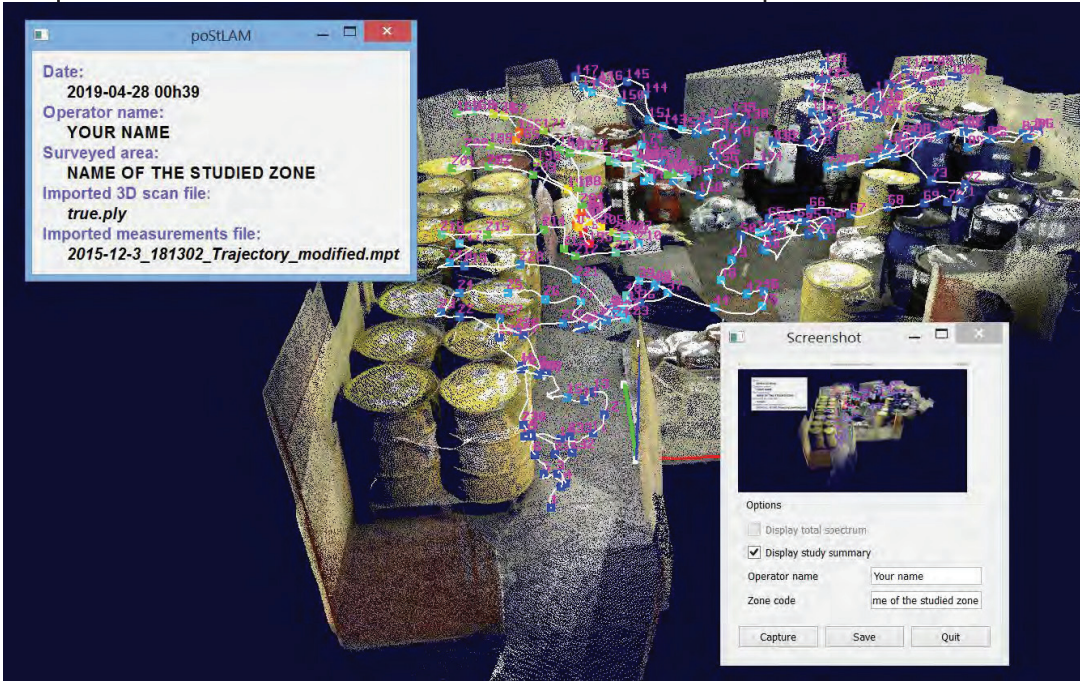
poStLAM

Date:
2019-04-28 00h39
Operator name:
YOUR NAME
Surveyed area:
NAME OF THE STUDIED ZONE
Imported 3D scan file:
true.ply
Imported measurements file:
2015-12-3_181302_Trajectory_modified.mpt

147 146 145 150 144 151 66 67 68 69 73

Screenshot

Options

Display total spectrum

Display study summary

Operator name Your name

Zone code me of the studied zone

Capture Save Quit